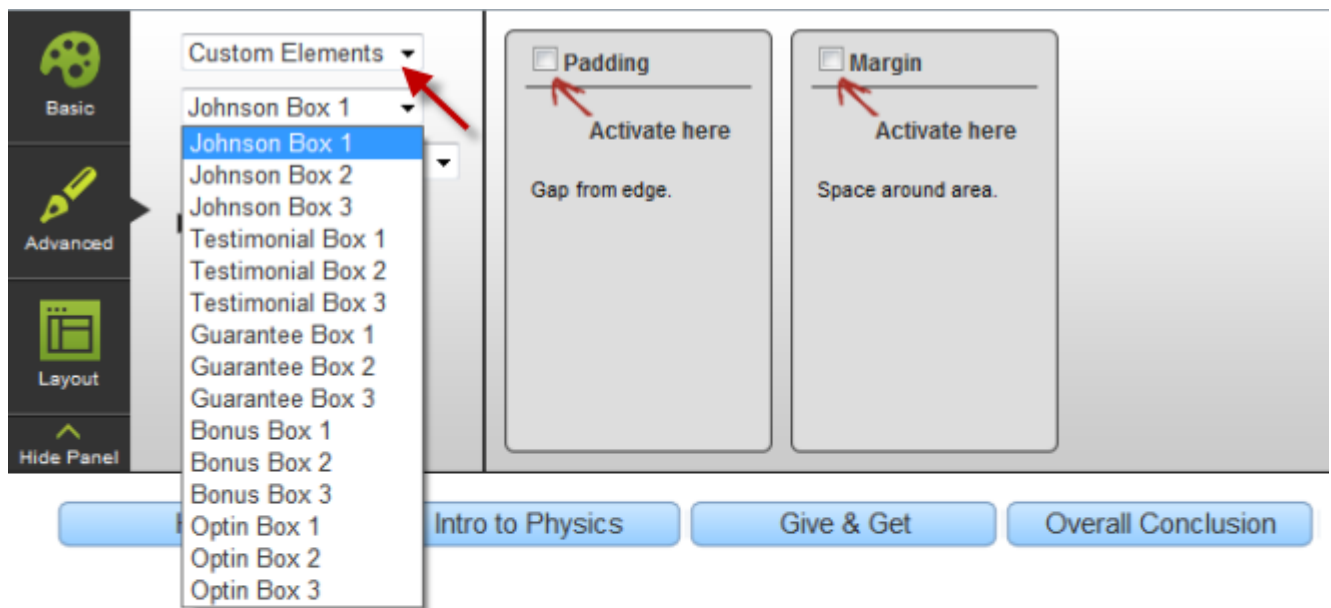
Basic

Advanced

Layout

Hide Panel

Custom Elements

Johnson Box 1

Johnson Box 1
Johnson Box 2
Johnson Box 3
Testimonial Box 1
Testimonial Box 2
Testimonial Box 3
Guarantee Box 1
Guarantee Box 2
Guarantee Box 3
Bonus Box 1
Bonus Box 2
Bonus Box 3
Optin Box 1
Optin Box 2
Optin Box 3

Padding

Activate here

Gap from edge.

Margin

Activate here

Space around area.

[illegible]

Intro to Physics

Give & Get

Overall Conclusion